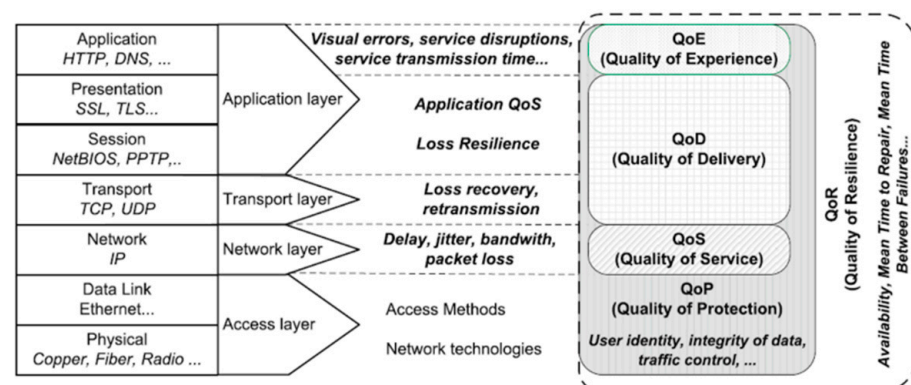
Application
HTTP, DNS, ...

Presentation
SSL, TLS...

Session
NetBIOS, PPTP,..

Transport
TCP, UDP

Network
IP

Data Link
Ethernet...

Physical
Copper, Fiber, Radio ...

Application layer

Transport layer

Network layer

Access layer

Visual errors, service disruptions, service transmission time...

Application QoS

Loss Resilience

Loss recovery, retransmission

Delay, jitter, bandwith, packet loss

Access Methods

Network technologies

QoE
(Quality of Experience)

QoD
(Quality of Delivery)

QoS
(Quality of Service)

QoP
(Quality of Protection)

User identity, integrity of data, traffic control, ...

QoR
(Quality of Resilience)

Availability, Mean Time to Repair, Mean Time Between Failures...